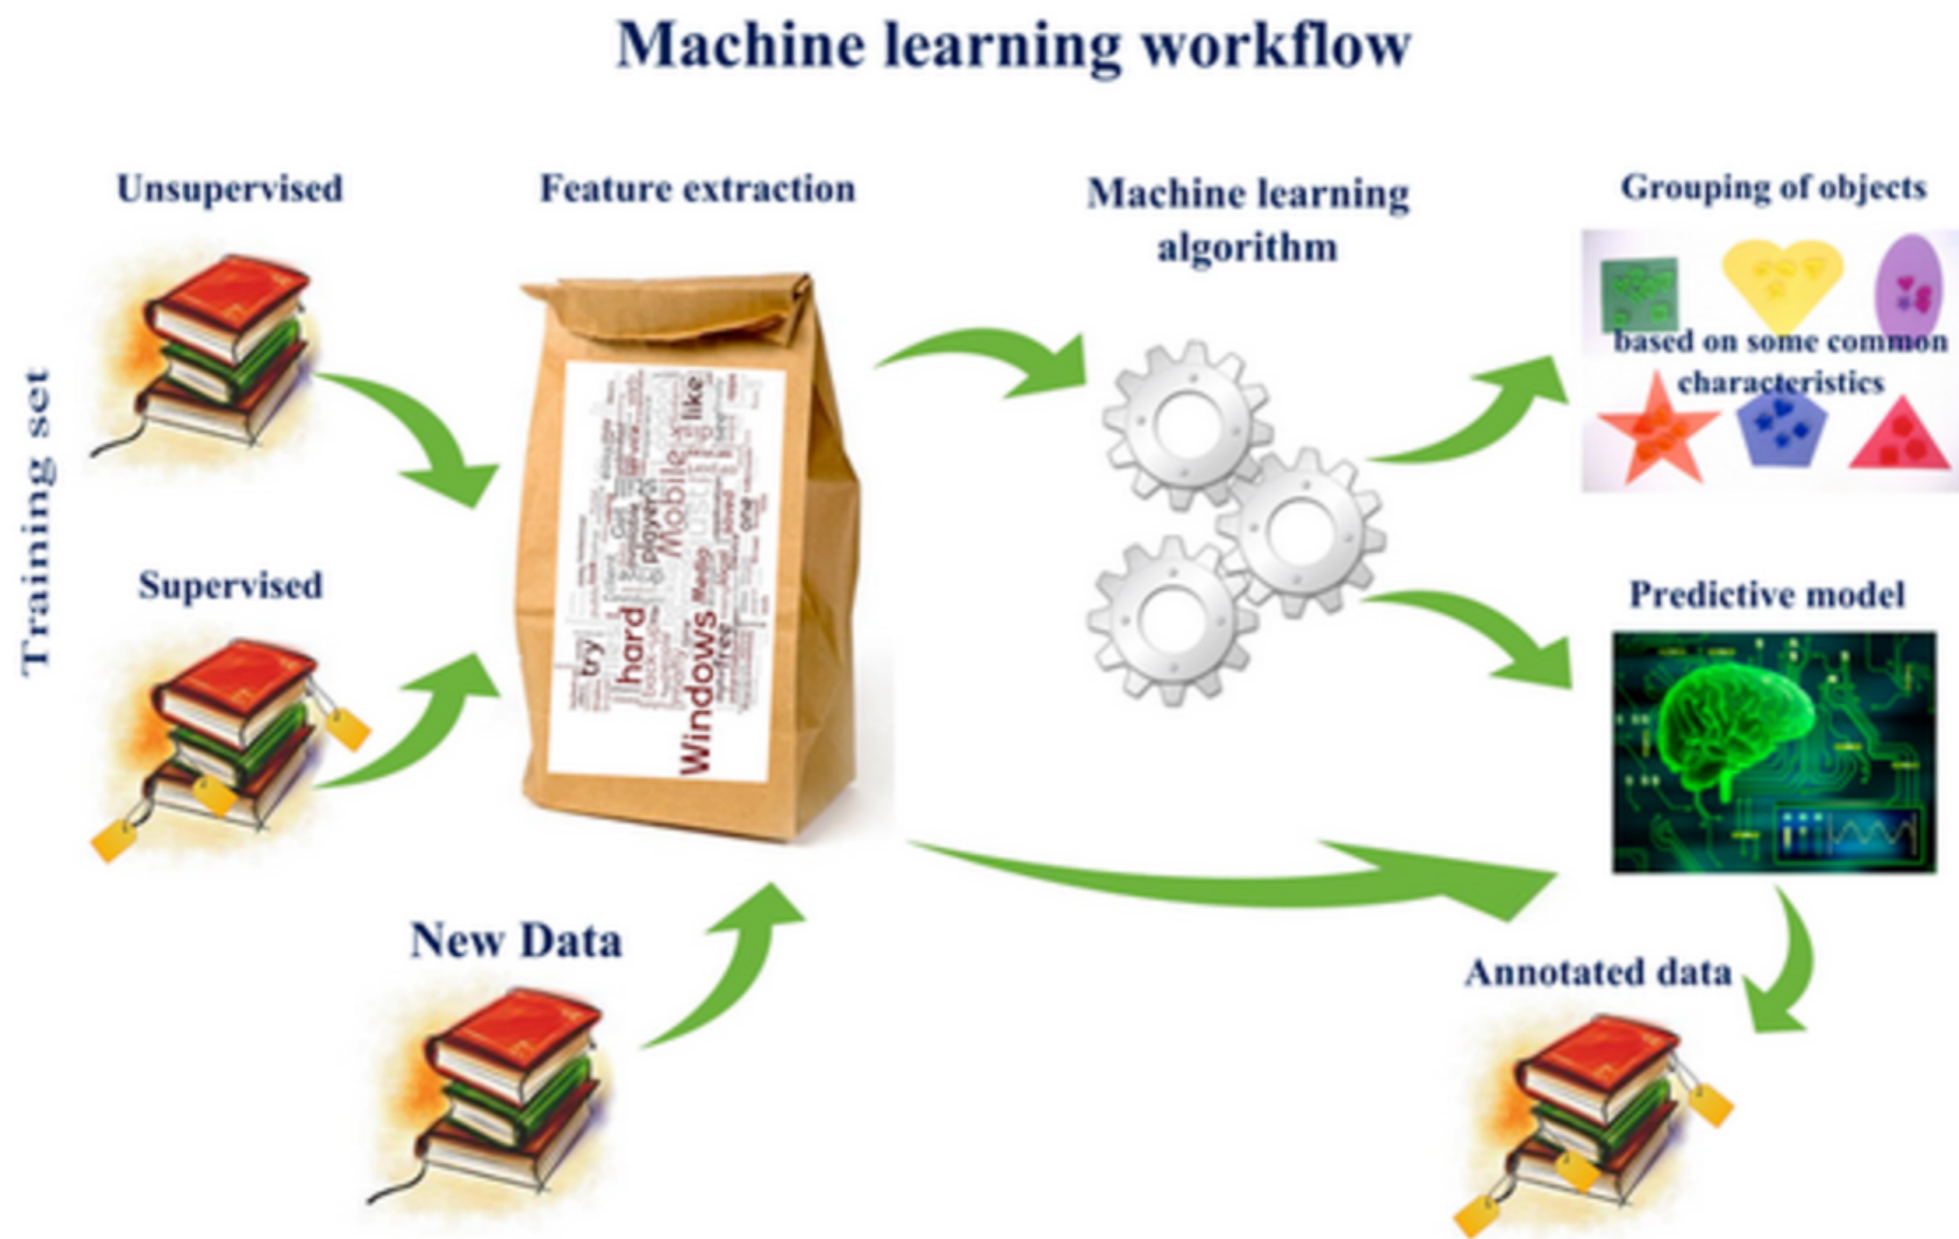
Machine learning workflow

Training set

Unsupervised

Supervised

Feature extraction

like
Mobile
players
hard
try
Windows
free

Machine learning algorithm

Grouping of objects based on some common characteristics

Predictive model

New Data

Annotated data